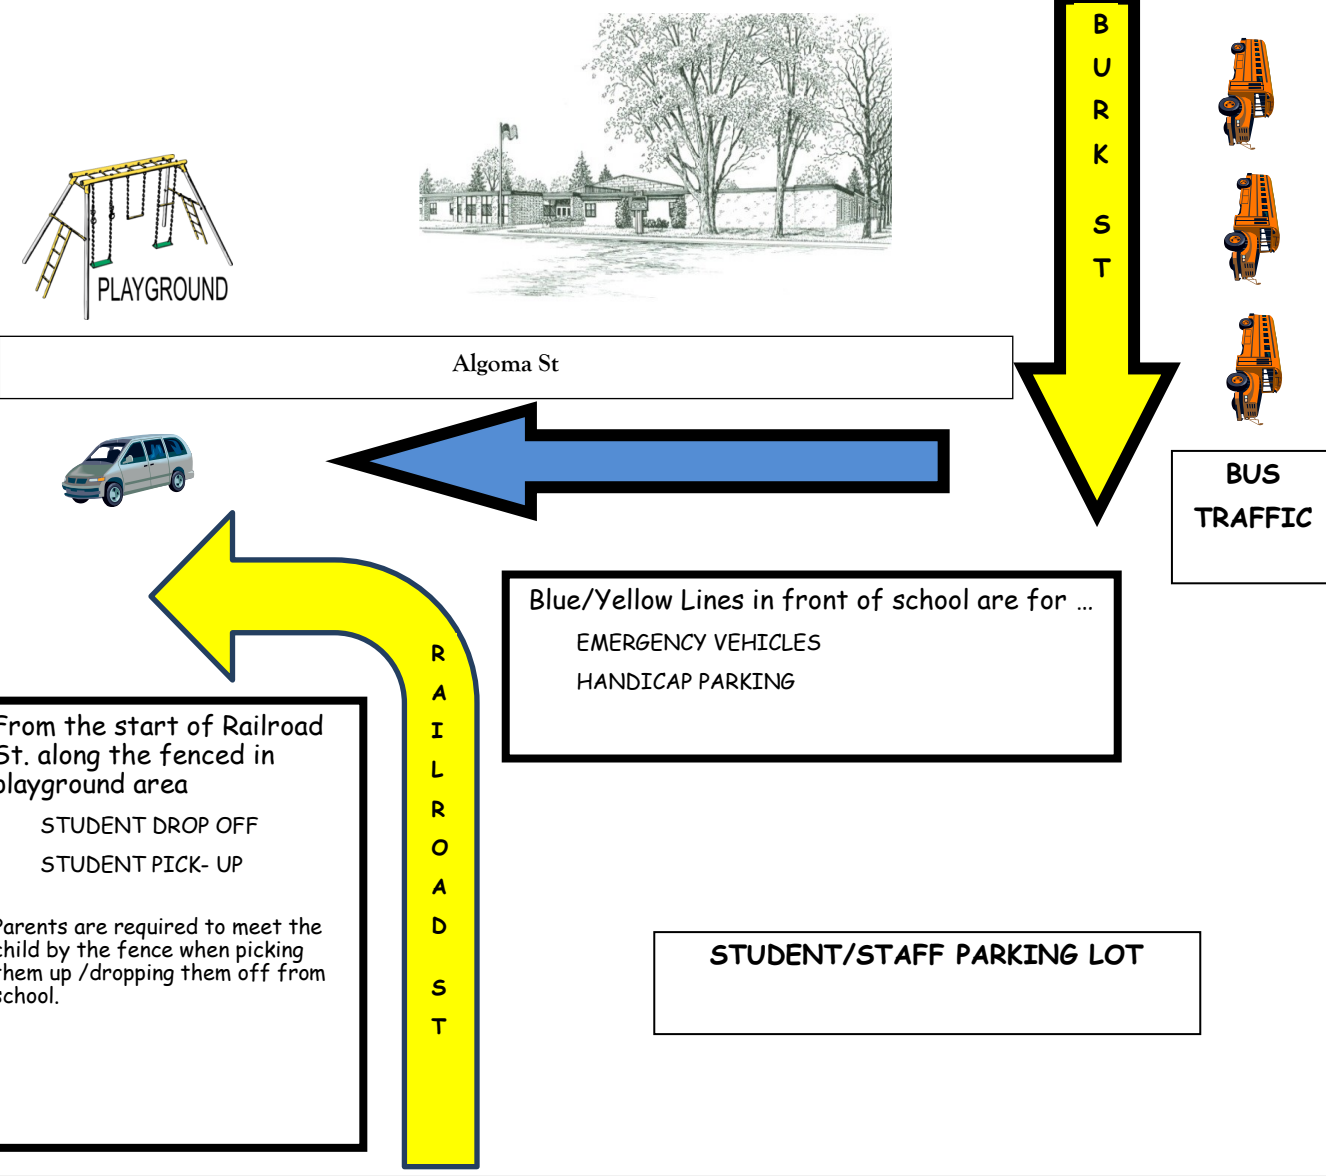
BURK ST

PLAYGROUND

Algoma St

BUS TRAFFIC

Blue/Yellow Lines in front of school are for …
EMERGENCY VEHICLES
HANDICAP PARKING

RAILROAD ST

From the start of Railroad St. along the fenced in playground area
STUDENT DROP OFF
STUDENT PICK- UP

Parents are required to meet the child by the fence when picking them up /dropping them off from school.

STUDENT/STAFF PARKING LOT